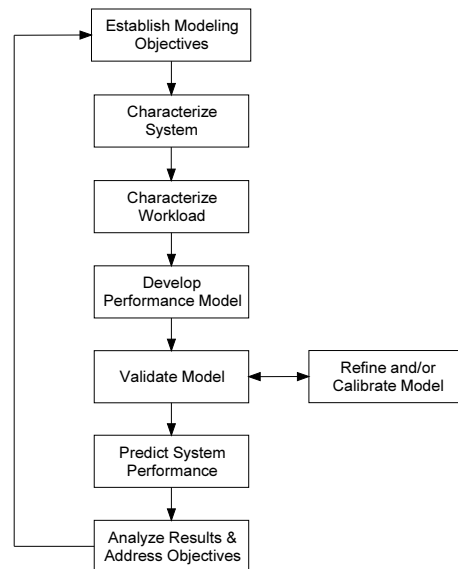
Establish Modeling Objectives

Characterize System

Characterize Workload

Develop Performance Model

Validate Model

Refine and/or Calibrate Model

Predict System Performance

Analyze Results & Address Objectives